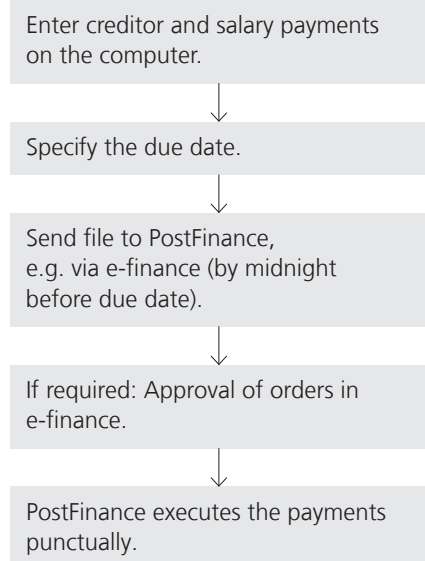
Enter creditor and salary payments on the computer.

Specify the due date.

Send file to PostFinance, e.g. via e-finance (by midnight before due date).

If required: Approval of orders in e-finance.

PostFinance executes the payments punctually.